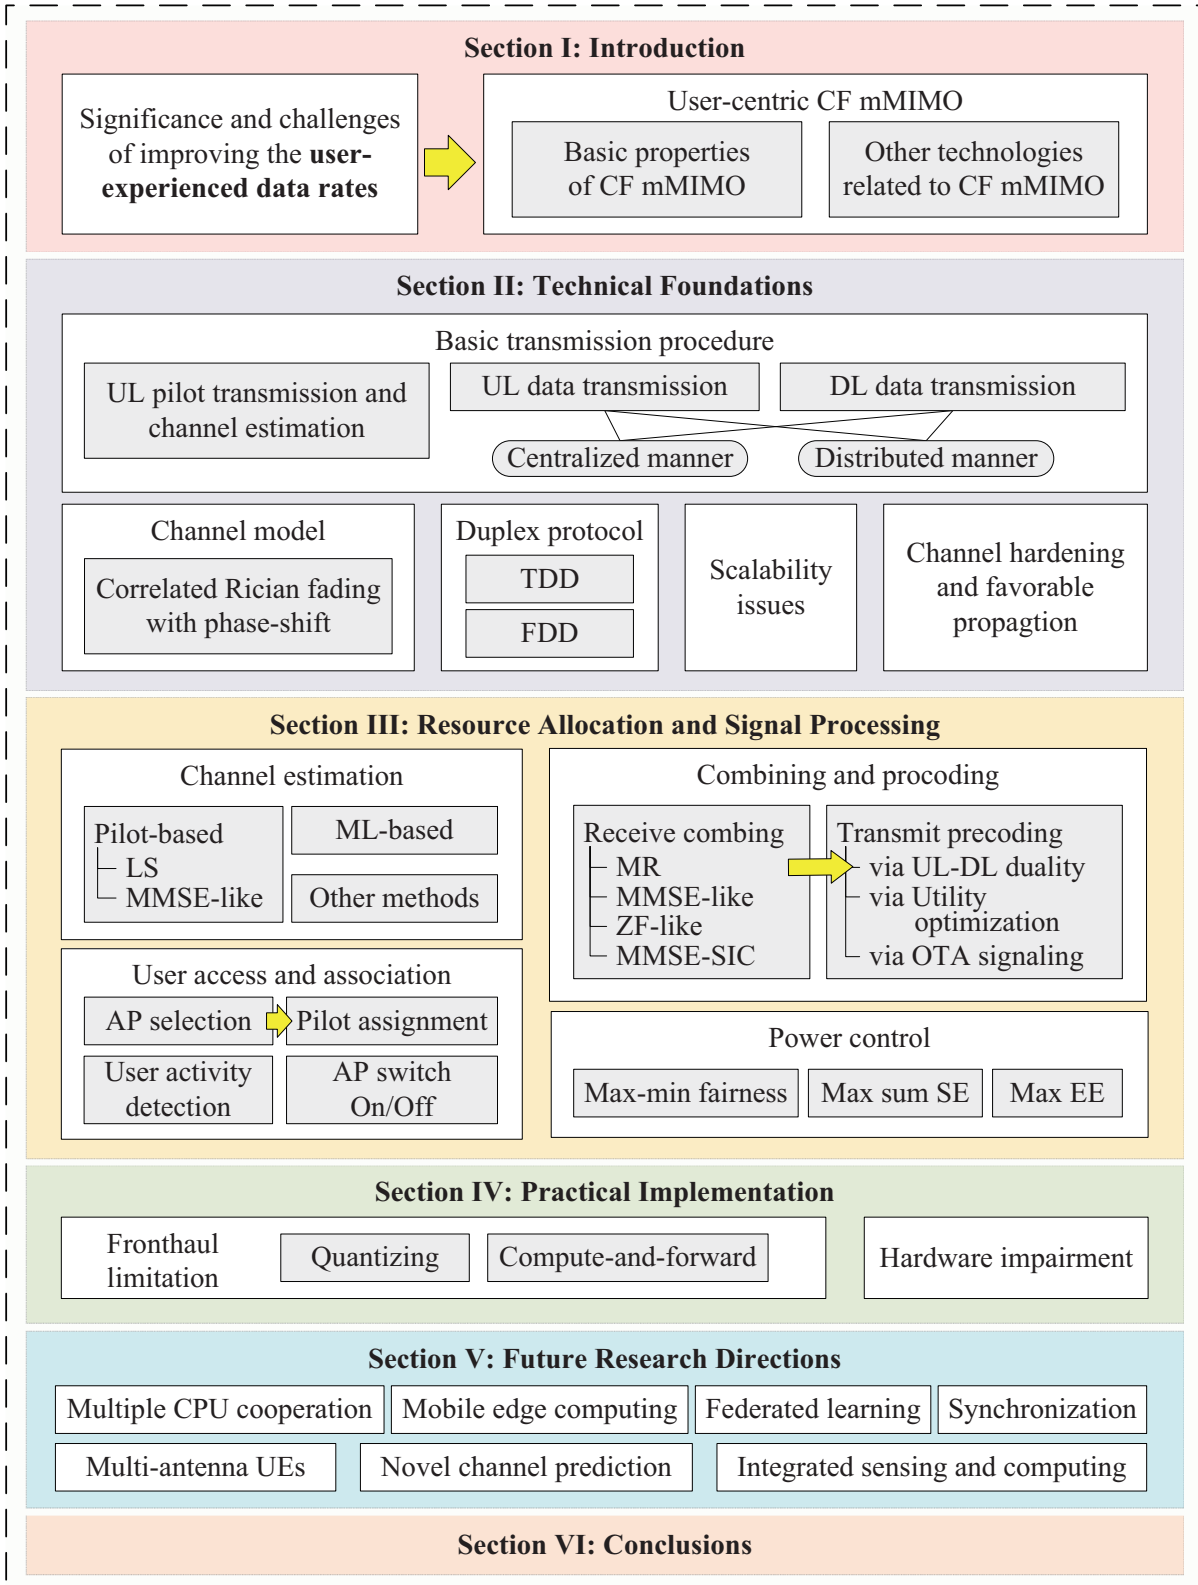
Section I: Introduction

Significance and challenges of improving the user-experienced data rates

User-centric CF mMIMO

Basic properties of CF mMIMO

Other technologies related to CF mMIMO

Section II: Technical Foundations

Basic transmission procedure

UL pilot transmission and channel estimation

UL data transmission

DL data transmission

Centralized manner

Distributed manner

Channel model

Correlated Rician fading with phase-shift

Duplex protocol

TDD

FDD

Scalability issues

Channel hardening and favorable propagation

Section III: Resource Allocation and Signal Processing

Channel estimation

Pilot-based
LS
MMSE-like

ML-based

Other methods

Combining and procoding

Receive combing
MR
MMSE-like
ZF-like
MMSE-SIC

Transmit precoding
via UL-DL duality
via Utility optimization
via OTA signaling

User access and association

AP selection

Pilot assignment

User activity detection

AP switch On/Off

Power control

Max-min fairness

Max sum SE

Max EE

Section IV: Practical Implementation

Fronthaul limitation

Quantizing

Compute-and-forward

Hardware impairment

Section V: Future Research Directions

Multiple CPU cooperation

Mobile edge computing

Federated learning

Synchronization

Multi-antenna UEs

Novel channel prediction

Integrated sensing and computing

Section VI: Conclusions